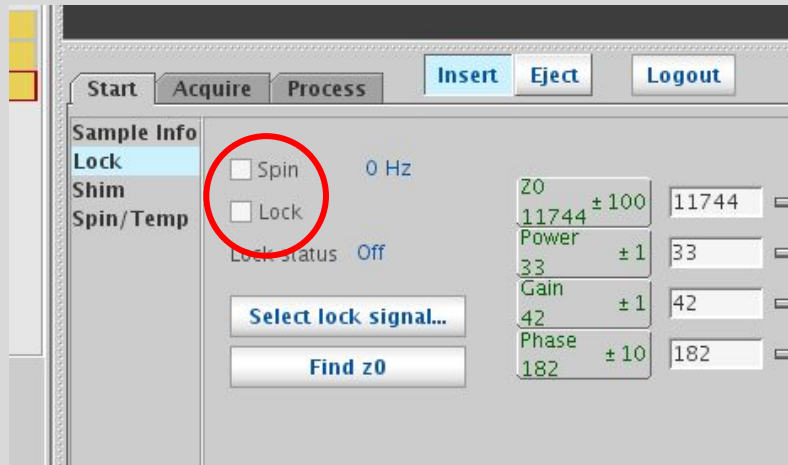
Start Acquire Process

Insert Eject

Logout

Sample Info
Lock
Shim
Spin/Temp

Spin 0 Hz
Lock

Lock status Off

Select lock signal...

Find z0

Z0 11744 ± 100 11744
Power 33 ± 1 33
Gain 42 ± 1 42
Phase 182 ± 10 182